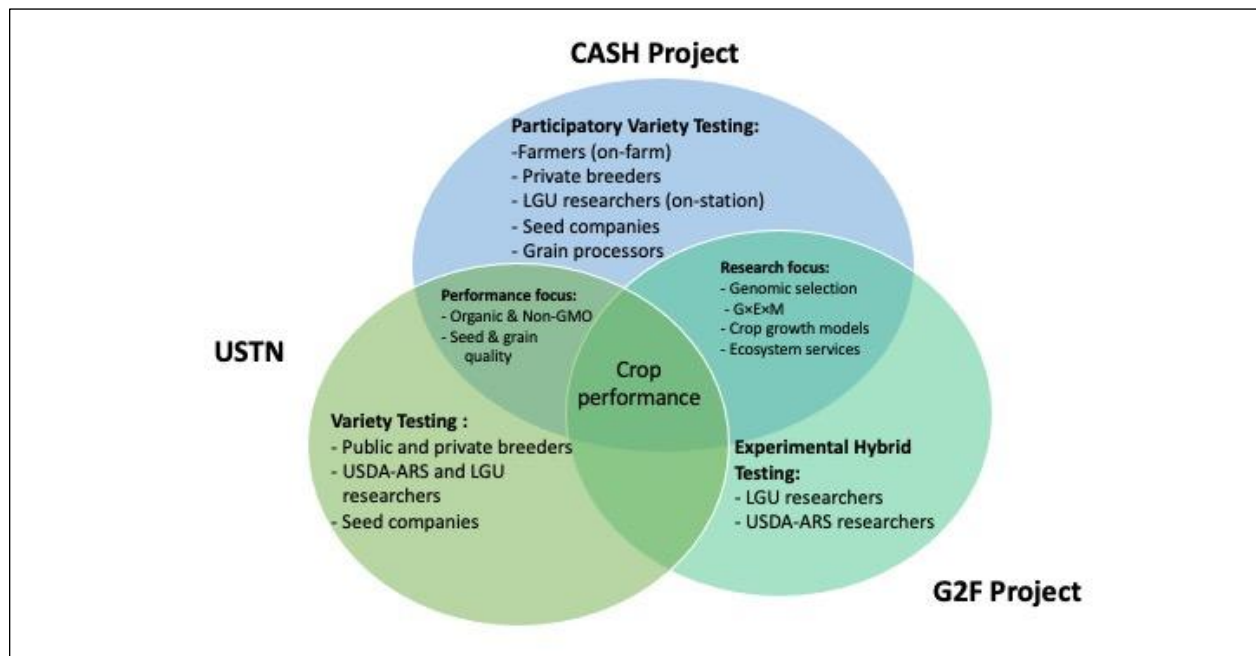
CASH Project

Participatory Variety Testing:
-Farmers (on-farm)
- Private breeders
- LGU researchers (on-station)
- Seed companies
- Grain processors

Research focus:
- Genomic selection
- G×E×M
- Crop growth models
- Ecosystem services

Performance focus:
- Organic & Non-GMO
- Seed & grain quality

USTN

Crop performance

Variety Testing :
- Public and private breeders
- USDA-ARS and LGU researchers
- Seed companies

Experimental Hybrid Testing:
- LGU researchers
- USDA-ARS researchers

G2F Project